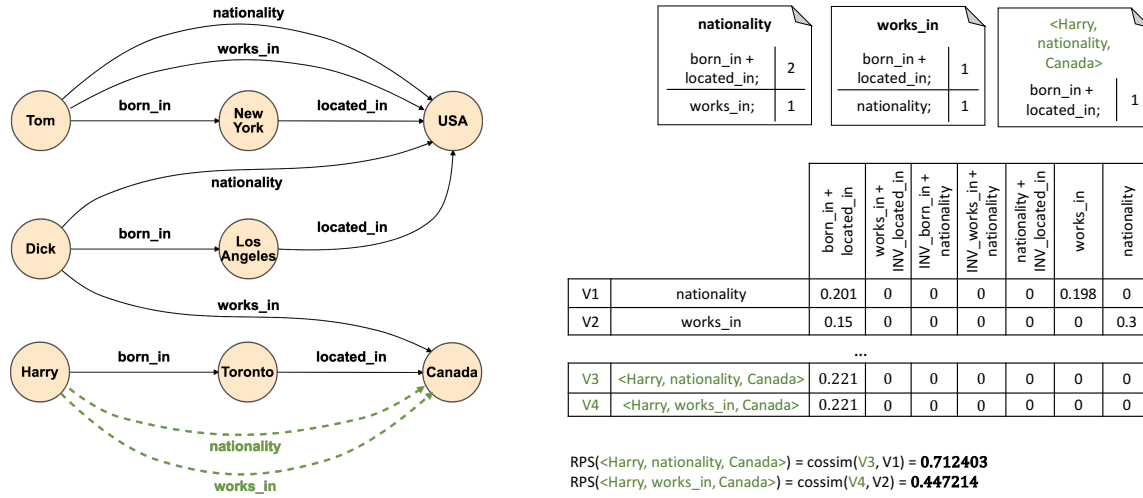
nationality

works_in

Tom

born_in

New York

located_in

USA

nationality

Dick

born_in

Los Angeles

located_in

works_in

Harry

born_in

Toronto

located_in

Canada

nationality

works_in

| nationality | |
|---|---|
| born_in + located_in; | 2 |
| works_in; | 1 |

| works_in | |
|---|---|
| born_in + located_in; | 1 |
| nationality; | 1 |

| <Harry, nationality, Canada> | |
|---|---|
| born_in + located_in; | 1 |

| | | born_in + located_in | works_in + INV_located_in | INV_born_in + nationality | INV_works_in + nationality | nationality + INV_located_in | works_in | nationality |
|---|---|---|---|---|---|---|---|---|
| V1 | nationality | 0.201 | 0 | 0 | 0 | 0 | 0.198 | 0 |
| V2 | works_in | 0.15 | 0 | 0 | 0 | 0 | 0 | 0.3 |

...

| | | | | | | | | |
|---|---|---|---|---|---|---|---|---|
| V3 | <Harry, nationality, Canada> | 0.221 | 0 | 0 | 0 | 0 | 0 | 0 |
| V4 | <Harry, works_in, Canada> | 0.221 | 0 | 0 | 0 | 0 | 0 | 0 |

RPS(<Harry, nationality, Canada>) = cossim(V3, V1) = **0.712403**
RPS(<Harry, works_in, Canada>) = cossim(V4, V2) = **0.447214**